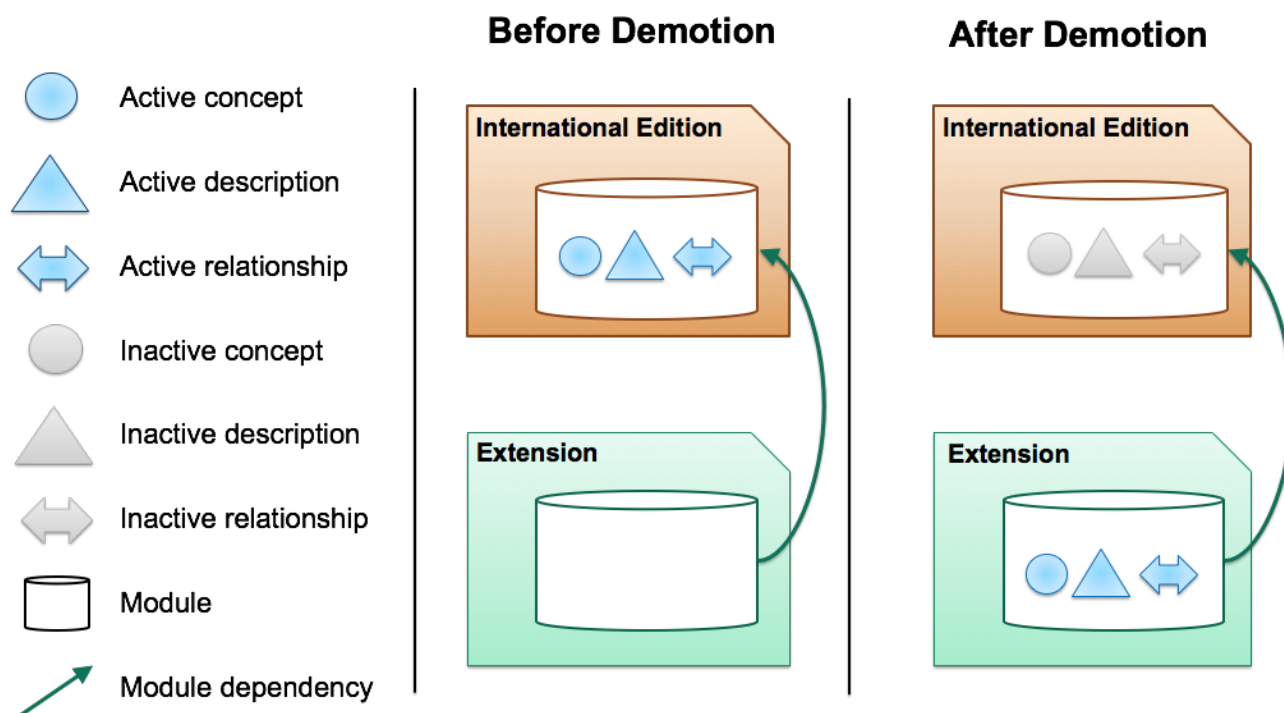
Active concept

Active description

Active relationship

Inactive concept

Inactive description

Inactive relationship

Module

Module dependency

Before Demotion

International Edition

Extension

After Demotion

International Edition

Extension